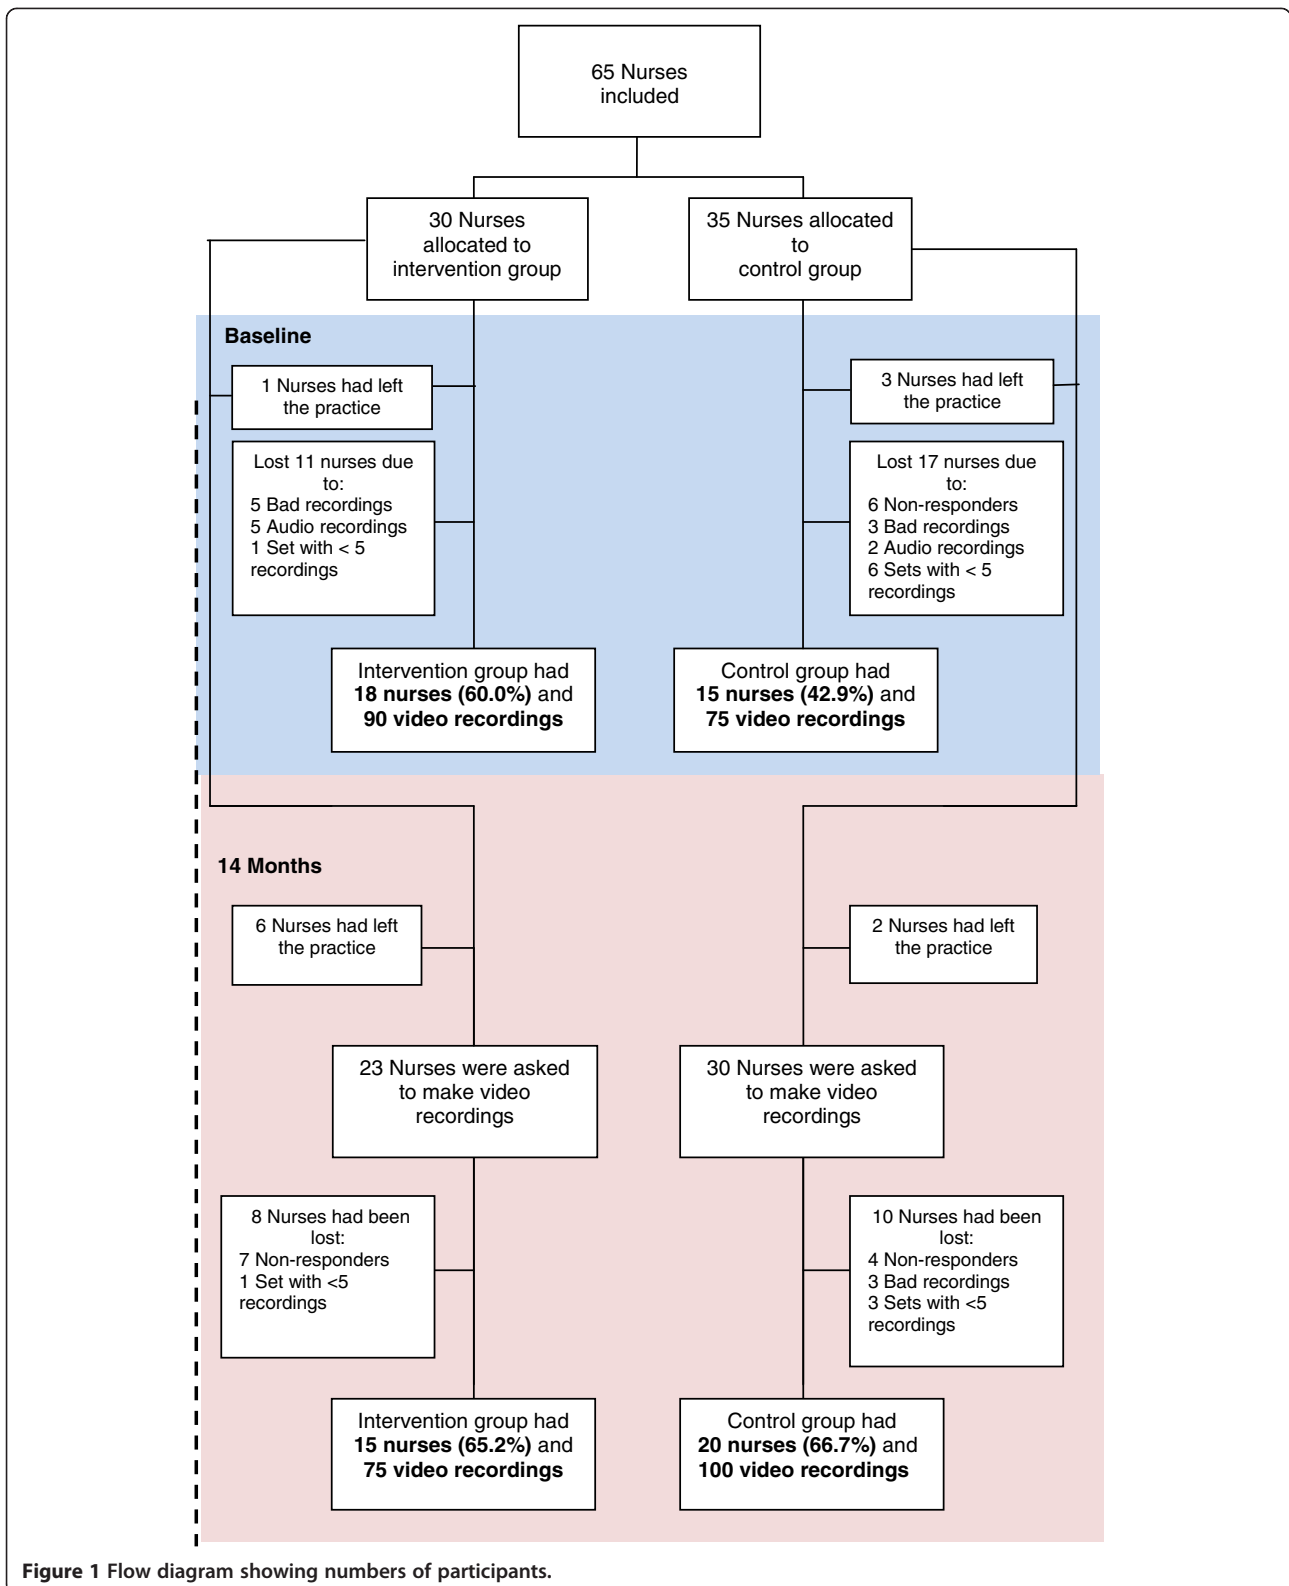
65 Nurses included

30 Nurses allocated to intervention group

35 Nurses allocated to control group

Baseline

1 Nurses had left the practice

Lost 11 nurses due to:
5 Bad recordings
5 Audio recordings
1 Set with < 5 recordings

Intervention group had **18 nurses (60.0%)** and **90 video recordings**

3 Nurses had left the practice

Lost 17 nurses due to:
6 Non-responders
3 Bad recordings
2 Audio recordings
6 Sets with < 5 recordings

Control group had **15 nurses (42.9%)** and **75 video recordings**

14 Months

6 Nurses had left the practice

23 Nurses were asked to make video recordings

8 Nurses had been lost:
7 Non-responders
1 Set with <5 recordings

Intervention group had **15 nurses (65.2%)** and **75 video recordings**

2 Nurses had left the practice

30 Nurses were asked to make video recordings

10 Nurses had been lost:
4 Non-responders
3 Bad recordings
3 Sets with <5 recordings

Control group had **20 nurses (66.7%)** and **100 video recordings**

**Figure 1 Flow diagram showing numbers of participants.**